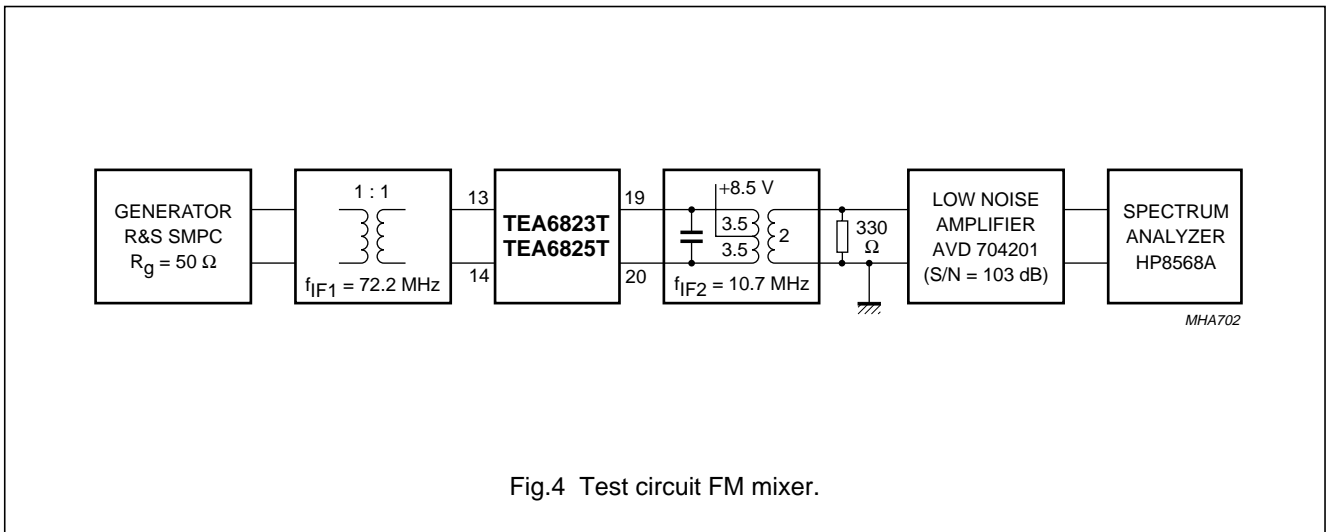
GENERATOR
R&S SMPC
$R_g = 50\ \Omega$

1 : 1

$f_{IF1} = 72.2$ MHz

13

14

**TEA6823T**
**TEA6825T**

19

20

+8.5 V

3.5

3.5

2

$f_{IF2} = 10.7$ MHz

330
$\Omega$

LOW NOISE
AMPLIFIER
AVD 704201
(S/N = 103 dB)

SPECTRUM
ANALYZER
HP8568A

MHA702

Fig.4 Test circuit FM mixer.